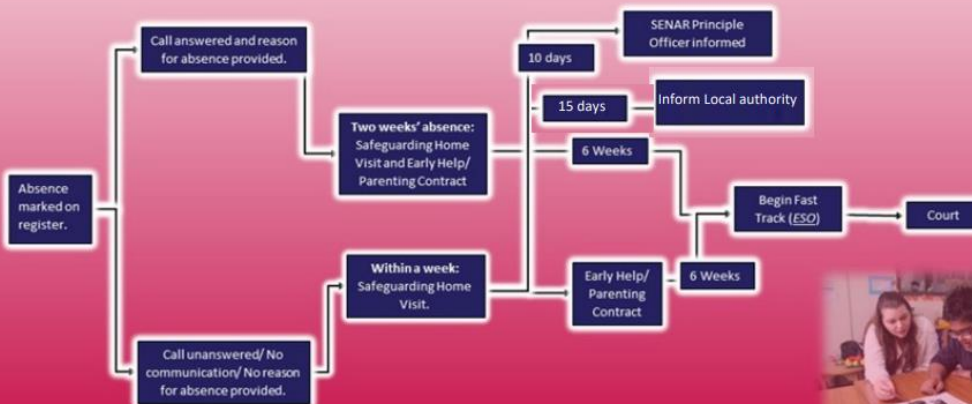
Absence marked on register.

Call answered and reason for absence provided.

Call unanswered/ No communication/ No reason for absence provided.

Two weeks' absence: Safeguarding Home Visit and Early Help/ Parenting Contract

Within a week: Safeguarding Home Visit.

10 days

SENAR Principle Officer informed

15 days

Inform Local authority

6 Weeks

Early Help/ Parenting Contract

6 Weeks

Begin Fast Track (ESO)

Court